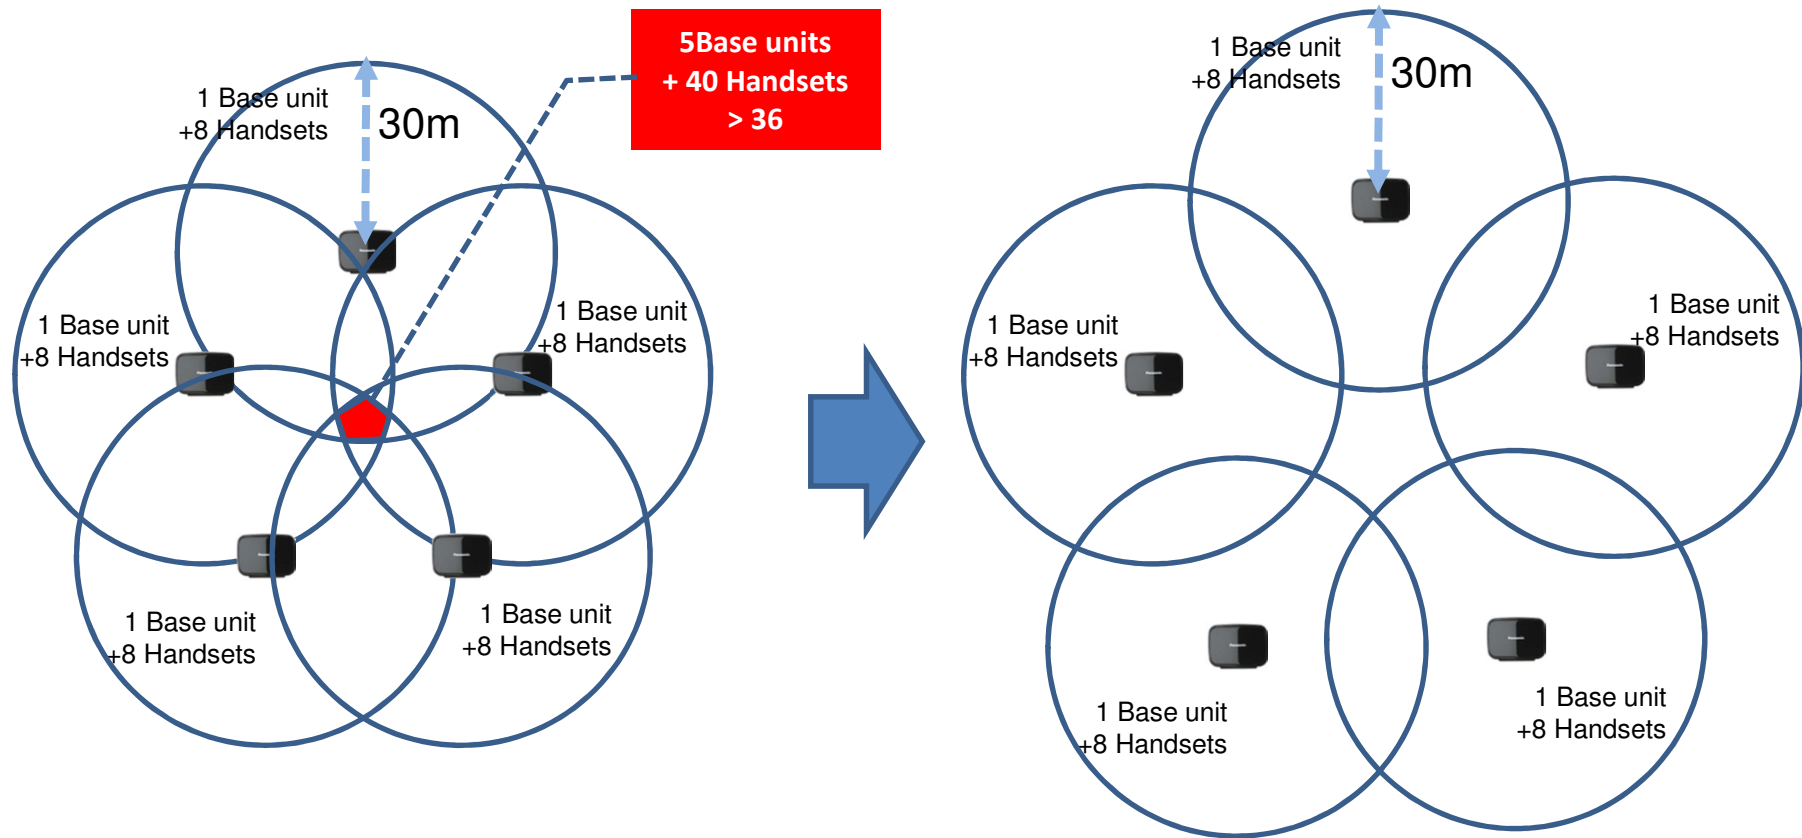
1 Base unit
+8 Handsets

30m

5Base units
+ 40 Handsets
> 36

1 Base unit
+8 Handsets

1 Base unit
+8 Handsets

1 Base unit
+8 Handsets

1 Base unit
+8 Handsets

1 Base unit
+8 Handsets

30m

1 Base unit
+8 Handsets

1 Base unit
+8 Handsets

1 Base unit
+8 Handsets

1 Base unit
+8 Handsets